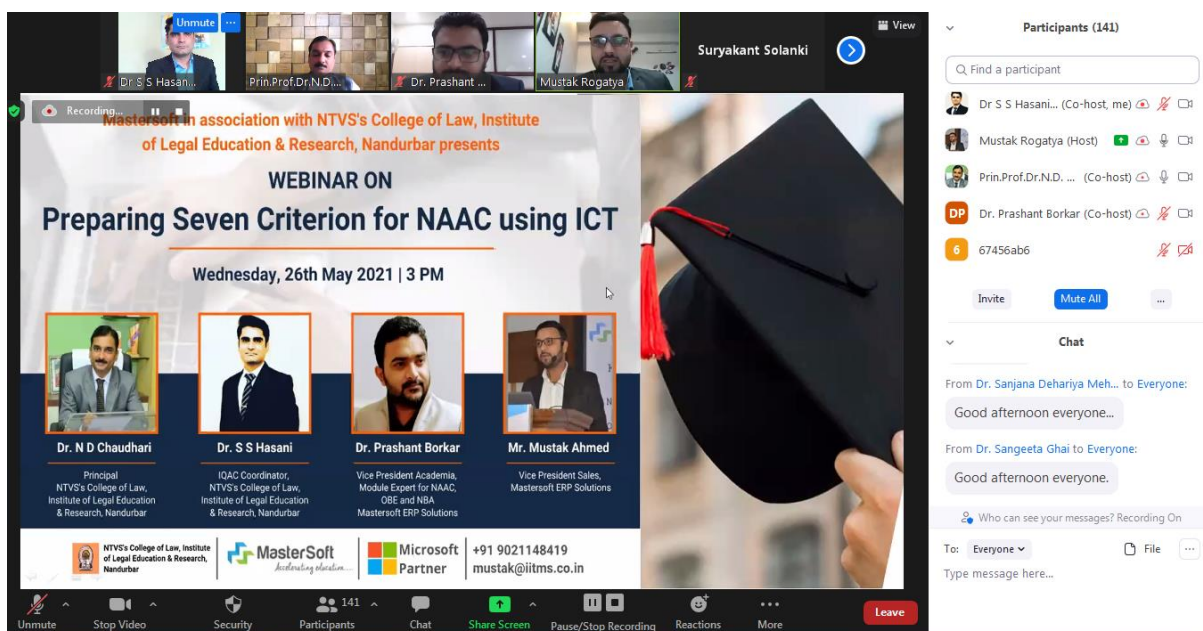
Unmute ...
Dr S S Hasan...
Prin.Prof.Dr.N.D...
Dr. Prashant ...
Mustak Rogatya
Suryakant Solanki
View

Recording...

Mastersoft in association with NTVS's College of Law, Institute of Legal Education & Research, Nandurbar presents

WEBINAR ON

Preparing Seven Criterion for NAAC using ICT

Wednesday, 26th May 2021 | 3 PM

Dr. N D Chaudhari
Principal
NTVS's College of Law, Institute of Legal Education & Research, Nandurbar

Dr. S S Hasani
IQAC Coordinator, NTVS's College of Law, Institute of Legal Education & Research, Nandurbar

Dr. Prashant Borkar
Vice President Academia, Module Expert for NAAC, OBE and NBA
Mastersoft ERP Solutions

Mr. Mustak Ahmed
Vice President Sales, Mastersoft ERP Solutions

NTVS's College of Law, Institute of Legal Education & Research, Nandurbar
MasterSoft
Accelerating education...
Microsoft Partner
+91 9021148419
mustak@iitms.co.in

Unmute
Stop Video
Security
141
Participants
Chat
Share Screen
Pause/Stop Recording
Reactions
More
Leave

Participants (141)
Find a participant
Dr S S Hasani... (Co-host, me)
Mustak Rogatya (Host)
Prin.Prof.Dr.N.D. ... (Co-host)
DP Dr. Prashant Borkar (Co-host)
6 67456ab6
Invite
Mute All
...

Chat
From Dr. Sanjana Dehariya Meh... to Everyone:
Good afternoon everyone...
From Dr. Sangeeta Ghai to Everyone:
Good afternoon everyone.
Who can see your messages? Recording On
To: Everyone
File
...
Type message here...